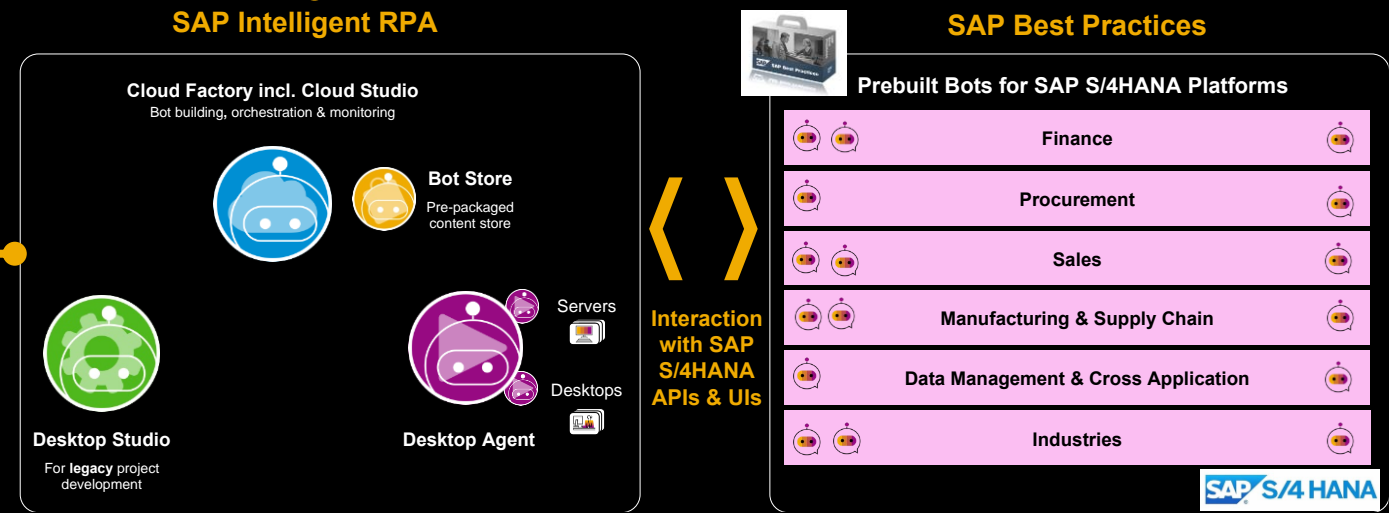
SAP Intelligent RPA

Cloud Factory incl. Cloud Studio
Bot building, orchestration & monitoring

Bot Store
Pre-packaged content store

Servers

Desktops

Desktop Studio
For **legacy** project development

Desktop Agent

Interaction with SAP S/4HANA APIs & UIs

SAP Best Practices

SAP Best Practices

Prebuilt Bots for SAP S/4HANA Platforms

Finance

Procurement

Sales

Manufacturing & Supply Chain

Data Management & Cross Application

Industries

SAP S/4HANA